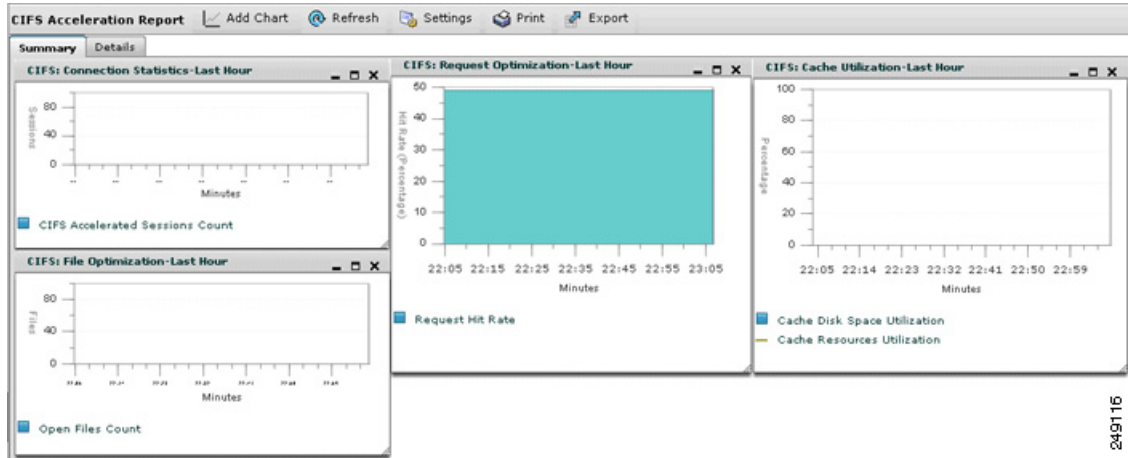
CIFS Acceleration Report   Add Chart   Refresh   Settings   Print   Export

Summary   Details

CIFS: Connection Statistics-Last Hour

Sessions

80
40
0

Minutes

CIFS Accelerated Sessions Count

CIFS: File Optimization-Last Hour

Files

80
40
0

Minutes

Open Files Count

CIFS: Request Optimization-Last Hour

Hit Rate (Percentage)

50
40
30
20
10
0

22:05 22:15 22:25 22:35 22:45 22:55 23:05

Minutes

Request Hit Rate

CIFS: Cache Utilization-Last Hour

Percentage

100
80
60
40
20
0

22:05 22:14 22:23 22:32 22:41 22:50 22:59

Minutes

Cache Disk Space Utilization
Cache Resources Utilization

249116